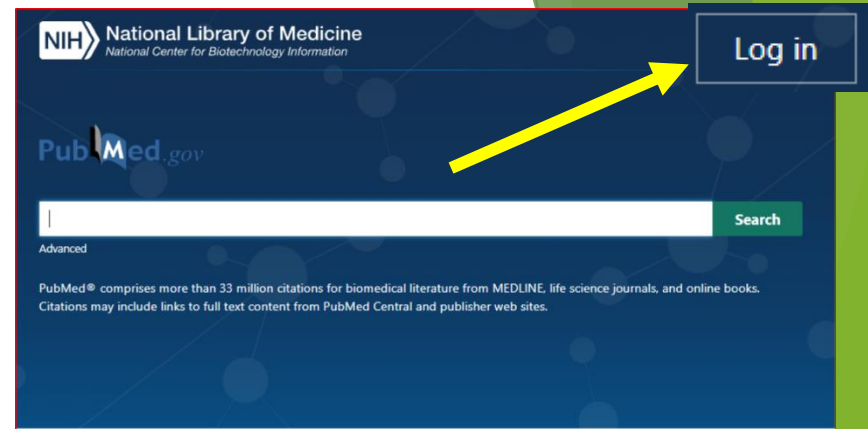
NIH National Library of Medicine
National Center for Biotechnology Information

Log in

PubMed.gov

Search

Advanced

PubMed® comprises more than 33 million citations for biomedical literature from MEDLINE, life science journals, and online books. Citations may include links to full text content from PubMed Central and publisher web sites.